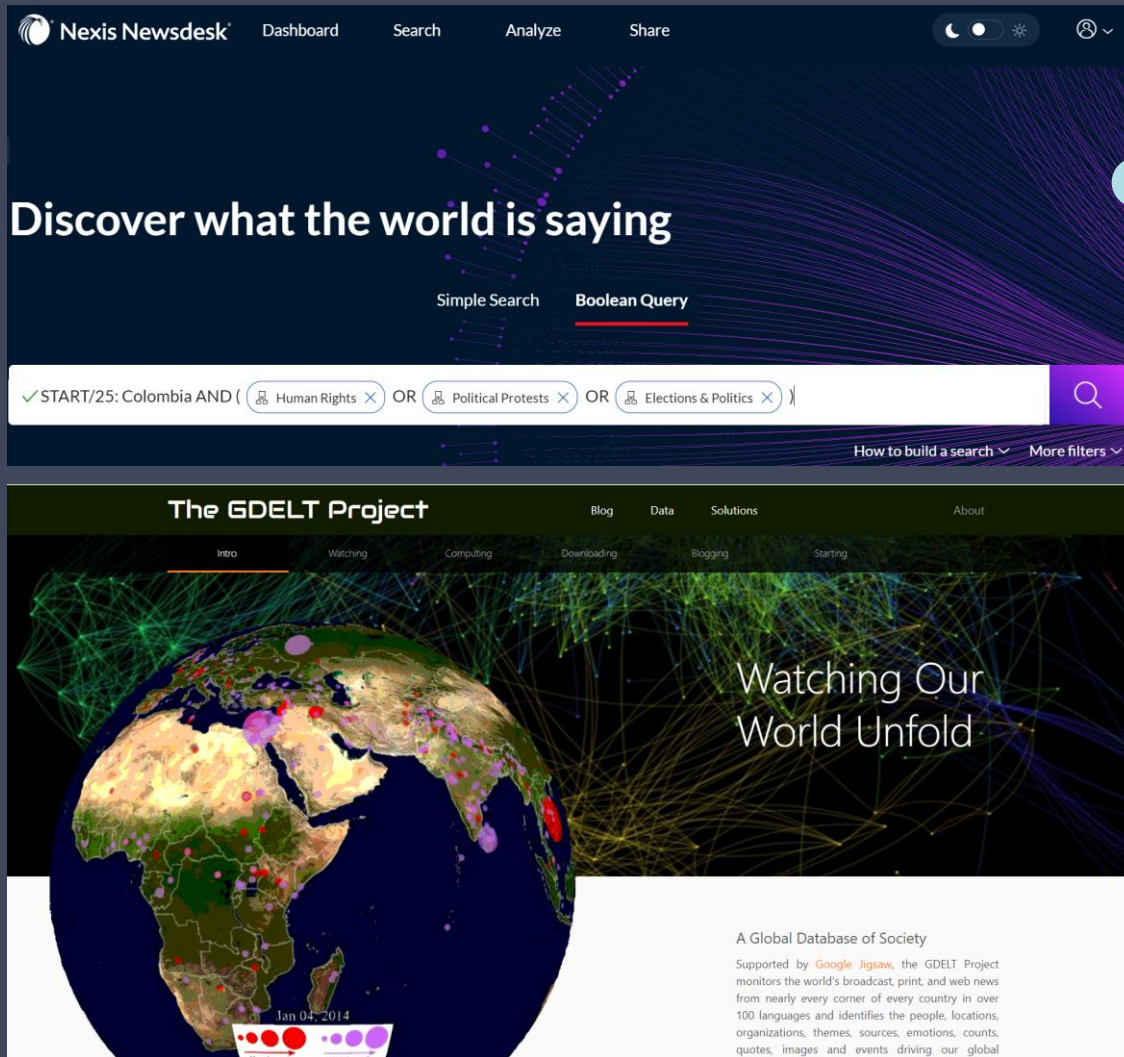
Nexis Newsdesk Dashboard Search Analyze Share

Discover what the world is saying

Simple Search Boolean Query

✓START/25: Colombia AND ( Human Rights ✕ OR Political Protests ✕ OR Elections & Politics ✕ )

How to build a search ⌄ More filters ⌄

The GDELT Project Blog Data Solutions About

Intro Watching Computing Downloading Blogging Starting

Watching Our World Unfold

Jan 04, 2014

A Global Database of Society

Supported by Google Jigsaw, the GDELT Project monitors the world's broadcast, print, and web news from nearly every corner of every country in over 100 languages and identifies the people, locations, organizations, themes, sources, emotions, counts, quotes, images and events driving our global